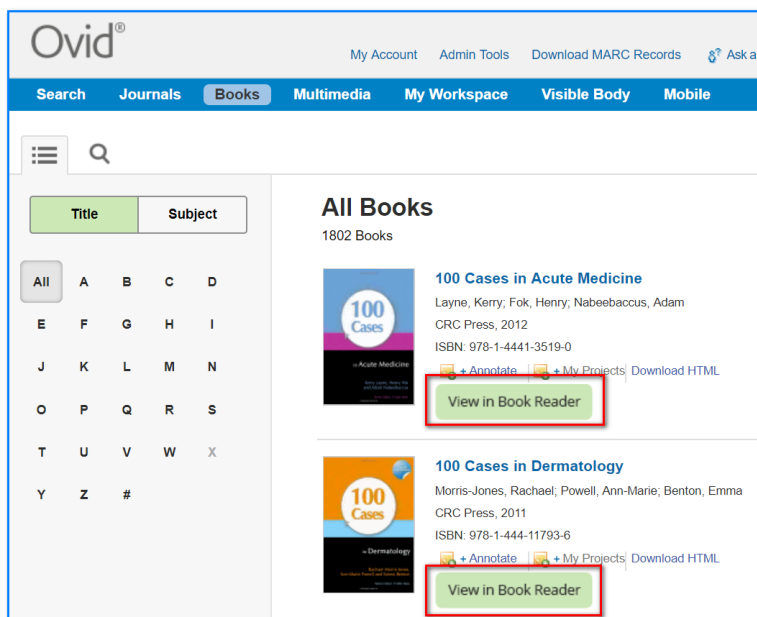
Ovid®

My Account Admin Tools Download MARC Records Ask a

Search Journals Books Multimedia My Workspace Visible Body Mobile

Title Subject

All A B C D
E F G H I
J K L M N
O P Q R S
T U V W X
Y Z #

All Books
1802 Books

100 Cases in Acute Medicine

100 Cases in Acute Medicine
Layne, Kerry; Fok, Henry; Nabeebaccus, Adam
CRC Press, 2012
ISBN: 978-1-4441-3519-0
+ Annotate + My Projects Download HTML
View in Book Reader

100 Cases in Dermatology

100 Cases in Dermatology
Morris-Jones, Rachael; Powell, Ann-Marie; Benton, Emma
CRC Press, 2011
ISBN: 978-1-444-11793-6
+ Annotate + My Projects Download HTML
View in Book Reader